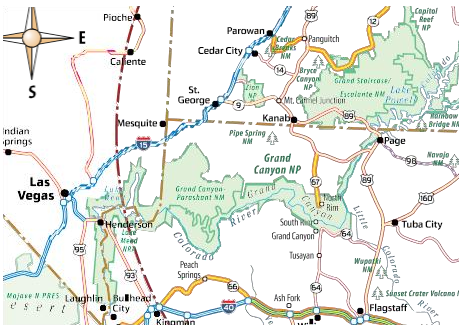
E
S
Pioche
Caliente
Parowan
Cedar City
Cedar Breaks NM
Panguitch
Capitol Reef NP
Bryce Canyon NP
Grand Staircase-Escalante NM
Zion NP
St. George
Mt. Carmel Junction
Kanab
Lake Powell
Rainbow Bridge NM
Mesquite
Pipe Spring NM
Page
Navajo NM
Indian Springs
Las Vegas
Grand Canyon NP
Grand Canyon-Parashant NM
Colorado River
Henderson
Lake Mead NRA
South Rim
Grand Canyon
Tusayan
Tuba City
Little Colorado River
Wupatki NM
Sunset Crater Volcano NM
Peach Springs
Ash Fork
Laughlin
Bullhead City
Kingman
Flagstaff
Mojave N PRES
15
89
12
14
9
89
98
160
67
89
64
64
95
93
66
40